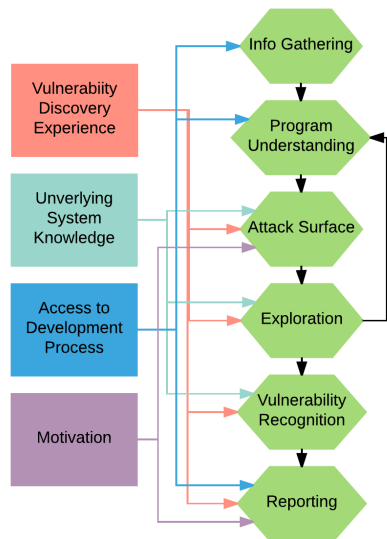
Vulnerabiity Discovery Experience

Unverlying System Knowledge

Access to Development Process

Motivation

Info Gathering

Program Understanding

Attack Surface

Exploration

Vulnerability Recognition

Reporting